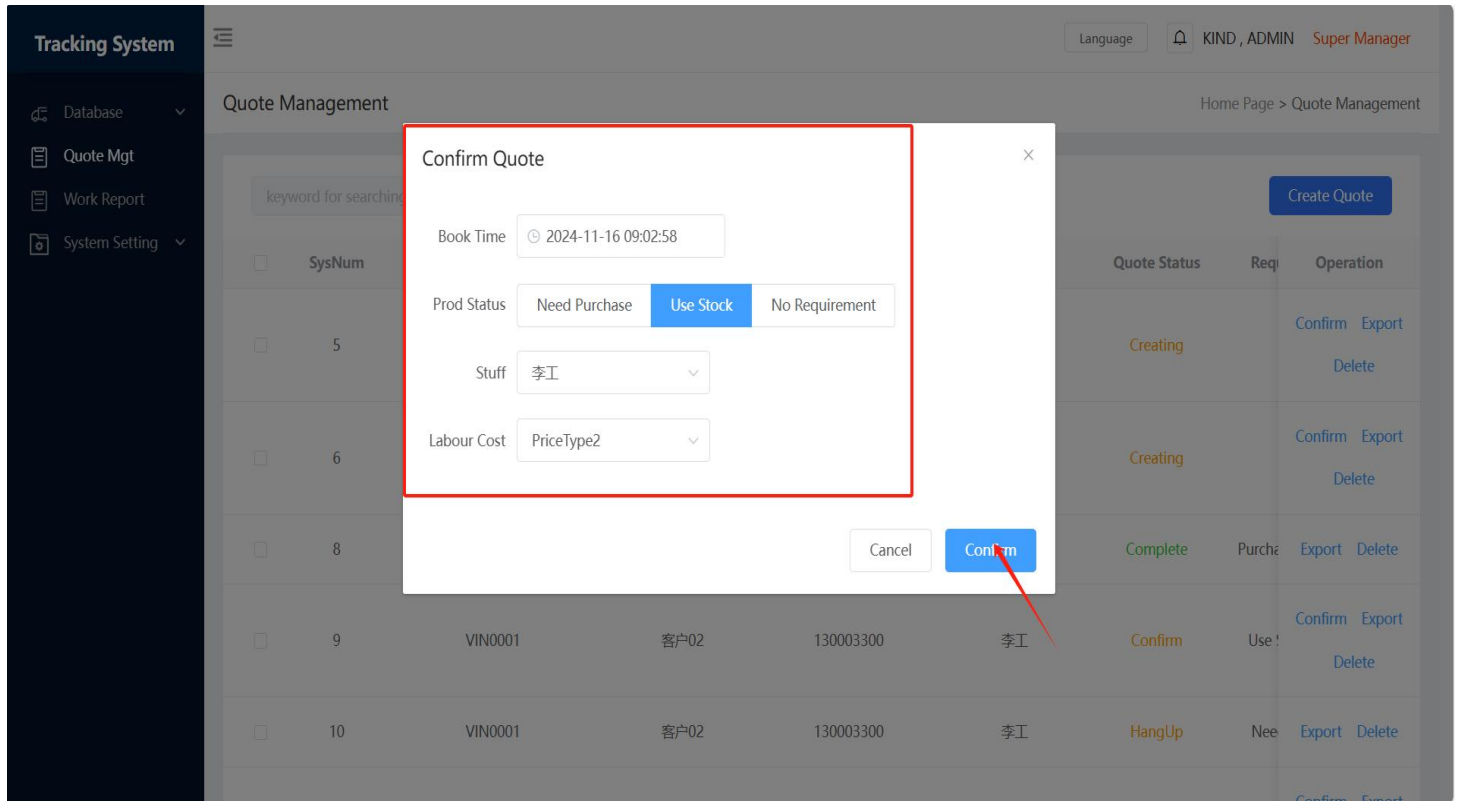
Tracking System

Language KIND , ADMIN Super Manager

Database
Quote Mgt
Work Report
System Setting

Quote Management

Home Page > Quote Management

keyword for searchin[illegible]

Create Quote

| | SysNum | | | | | Quote Status | Req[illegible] | Operation |
|---|---|---|---|---|---|---|---|---|
| | 5 | | | | | Creating | | Confirm Export Delete |
| | 6 | | | | | Creating | | Confirm Export Delete |
| | 8 | | | | | Complete | Purch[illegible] | Export Delete |
| | 9 | VIN0001 | 客户02 | 130003300 | 李工 | Confirm | Use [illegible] | Confirm Export Delete |
| | 10 | VIN0001 | 客户02 | 130003300 | 李工 | HangUp | Nee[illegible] | Export Delete |

Confirm Quote

×

Book Time 2024-11-16 09:02:58

Prod Status Need Purchase Use Stock No Requirement

Stuff 李工

Labour Cost PriceType2

Cancel Confirm